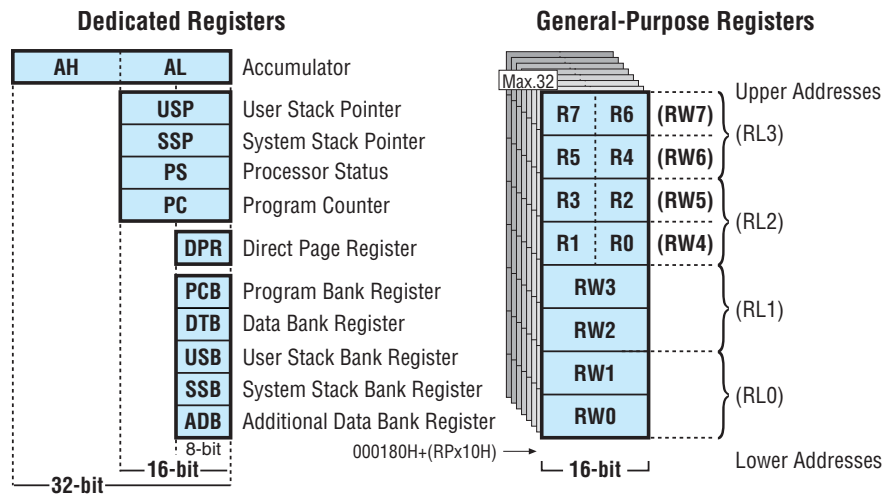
Dedicated Registers

| AH | AL |
|---|---|

Accumulator

| USP | User Stack Pointer |
|---|---|
| SSP | System Stack Pointer |
| PS | Processor Status |
| PC | Program Counter |
| DPR | Direct Page Register |
| PCB | Program Bank Register |
| DTB | Data Bank Register |
| USB | User Stack Bank Register |
| SSB | System Stack Bank Register |
| ADB | Additional Data Bank Register |

8-bit
16-bit
32-bit

General-Purpose Registers

Max.32

Upper Addresses

| R7 | R6 | (RW7) | (RL3) |
|---|---|---|---|
| R5 | R4 | (RW6) | |
| R3 | R2 | (RW5) | (RL2) |
| R1 | R0 | (RW4) | |
| RW3 | | | (RL1) |
| RW2 | | | |
| RW1 | | | (RL0) |
| RW0 | | | |

000180H+(RPx10H)

16-bit

Lower Addresses